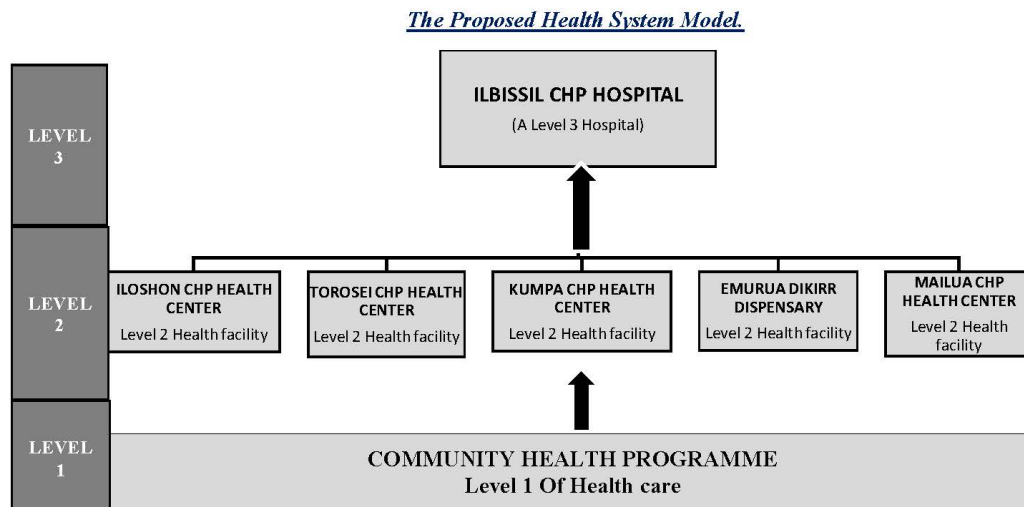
The Proposed Health System Model.

LEVEL 3

ILBISSIL CHP HOSPITAL
(A Level 3 Hospital)

LEVEL 2

ILOSHON CHP HEALTH CENTER
Level 2 Health facility

TOROSEI CHP HEALTH CENTER
Level 2 Health facility

KUMPA CHP HEALTH CENTER
Level 2 Health facility

EMURUA DIKIRR DISPENSARY
Level 2 Health facility

MAILUA CHP HEALTH CENTER
Level 2 Health facility

LEVEL 1

COMMUNITY HEALTH PROGRAMME
Level 1 Of Health care